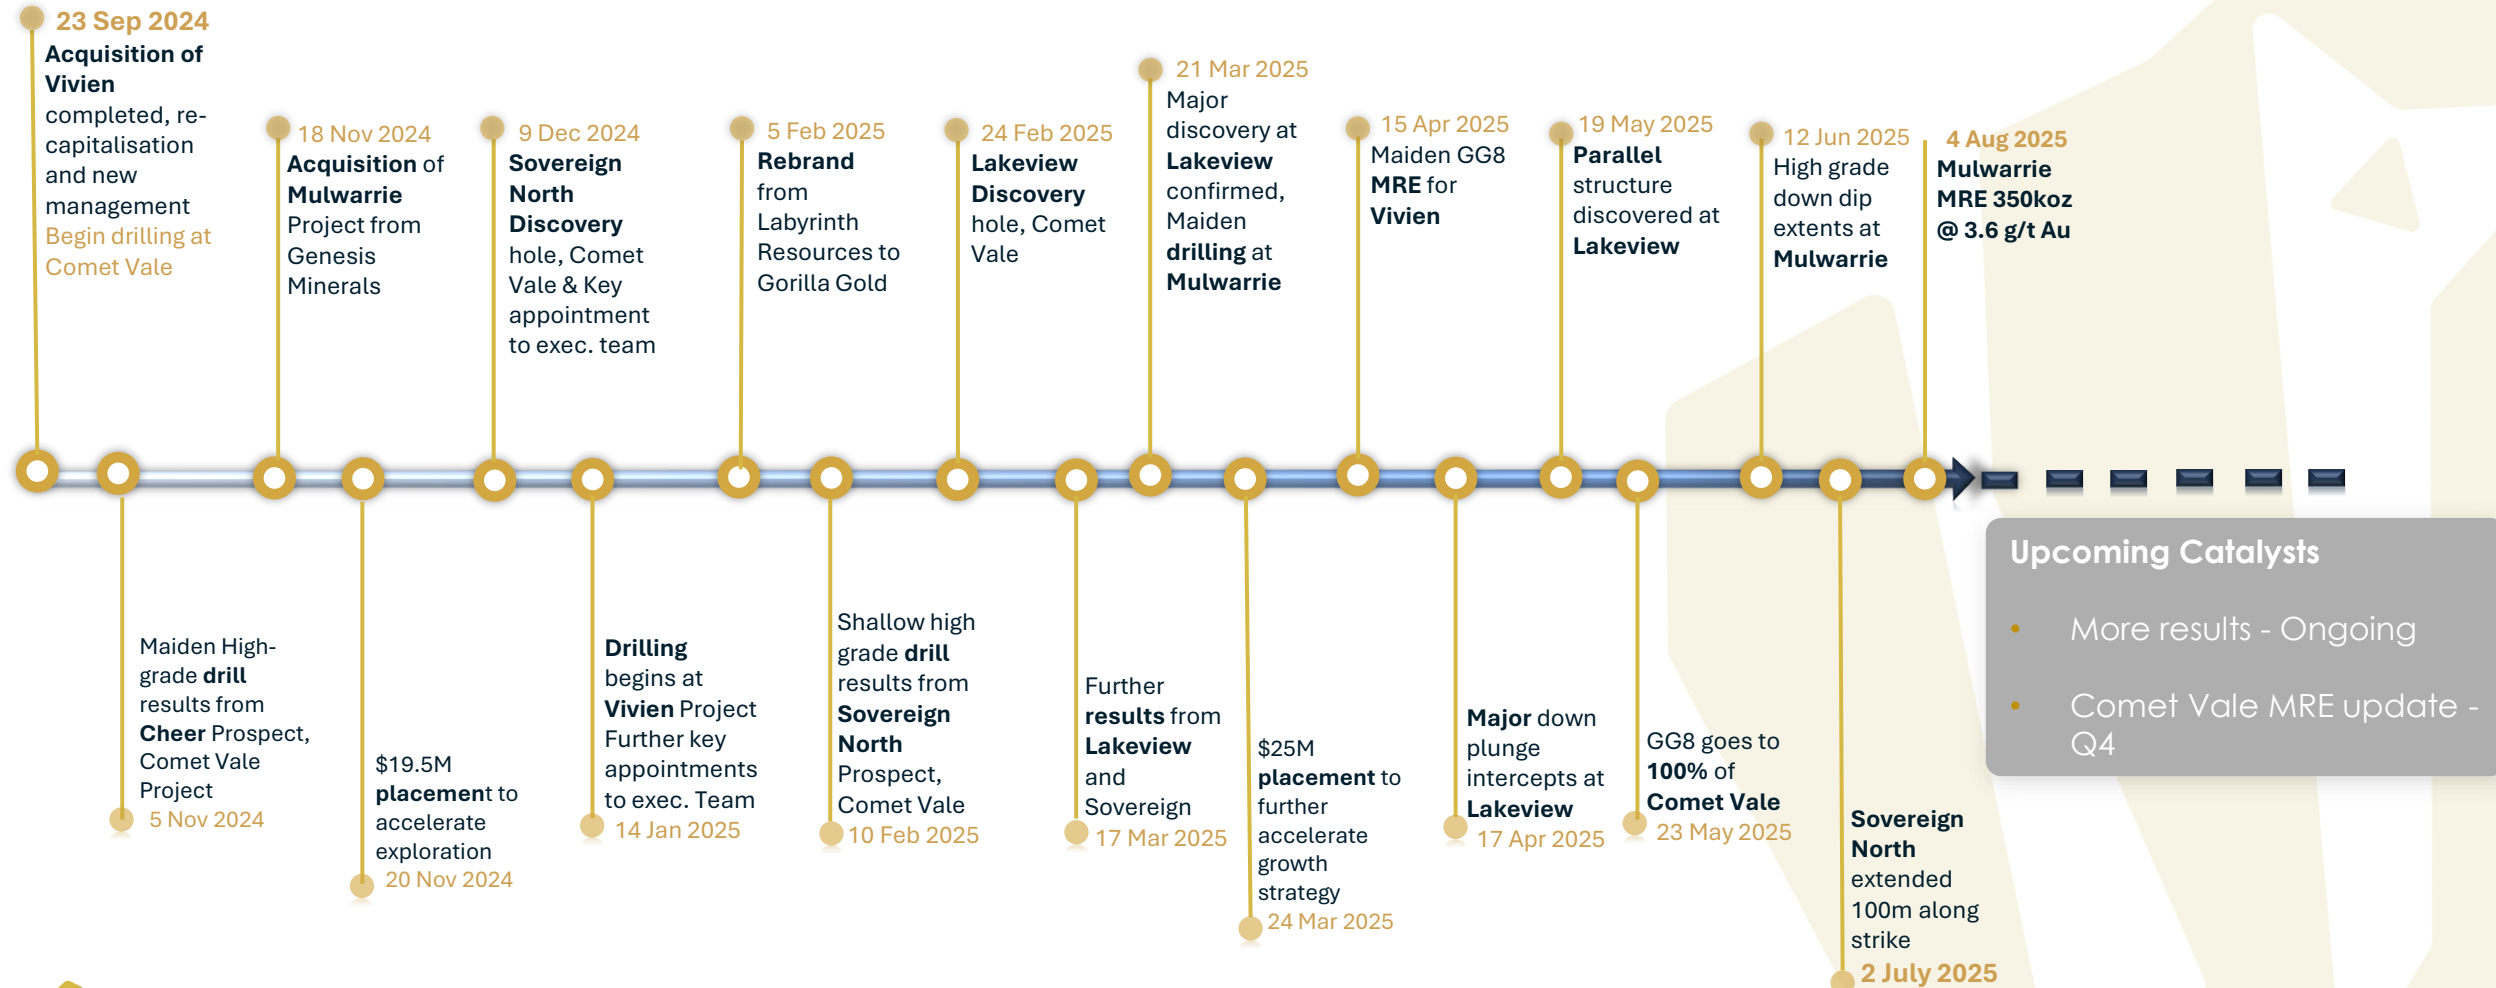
23 Sep 2024
Acquisition of Vivien completed, re-capitalisation and new management
Begin drilling at Comet Vale

18 Nov 2024
Acquisition of Mulwarrie Project from Genesis Minerals

9 Dec 2024
Sovereign North Discovery hole, Comet Vale & Key appointment to exec. team

5 Feb 2025
Rebrand from Labyrinth Resources to Gorilla Gold

24 Feb 2025
Lakeview Discovery hole, Comet Vale

21 Mar 2025
Major discovery at Lakeview confirmed, Maiden drilling at Mulwarrie

15 Apr 2025
Maiden GG8 MRE for Vivien

19 May 2025
Parallel structure discovered at Lakeview

12 Jun 2025
High grade down dip extents at Mulwarrie

4 Aug 2025
Mulwarrie MRE 350koz @ 3.6 g/t Au

Maiden High-grade drill results from Cheer Prospect, Comet Vale Project
5 Nov 2024

$19.5M placement to accelerate exploration
20 Nov 2024

Drilling begins at Vivien Project Further key appointments to exec. Team
14 Jan 2025

Shallow high grade drill results from Sovereign North Prospect, Comet Vale
10 Feb 2025

Further results from Lakeview and Sovereign
17 Mar 2025

$25M placement to further accelerate growth strategy
24 Mar 2025

Major down plunge intercepts at Lakeview
17 Apr 2025

GG8 goes to 100% of Comet Vale
23 May 2025

Sovereign North extended 100m along strike
2 July 2025

Upcoming Catalysts
• More results - Ongoing
• Comet Vale MRE update - Q4